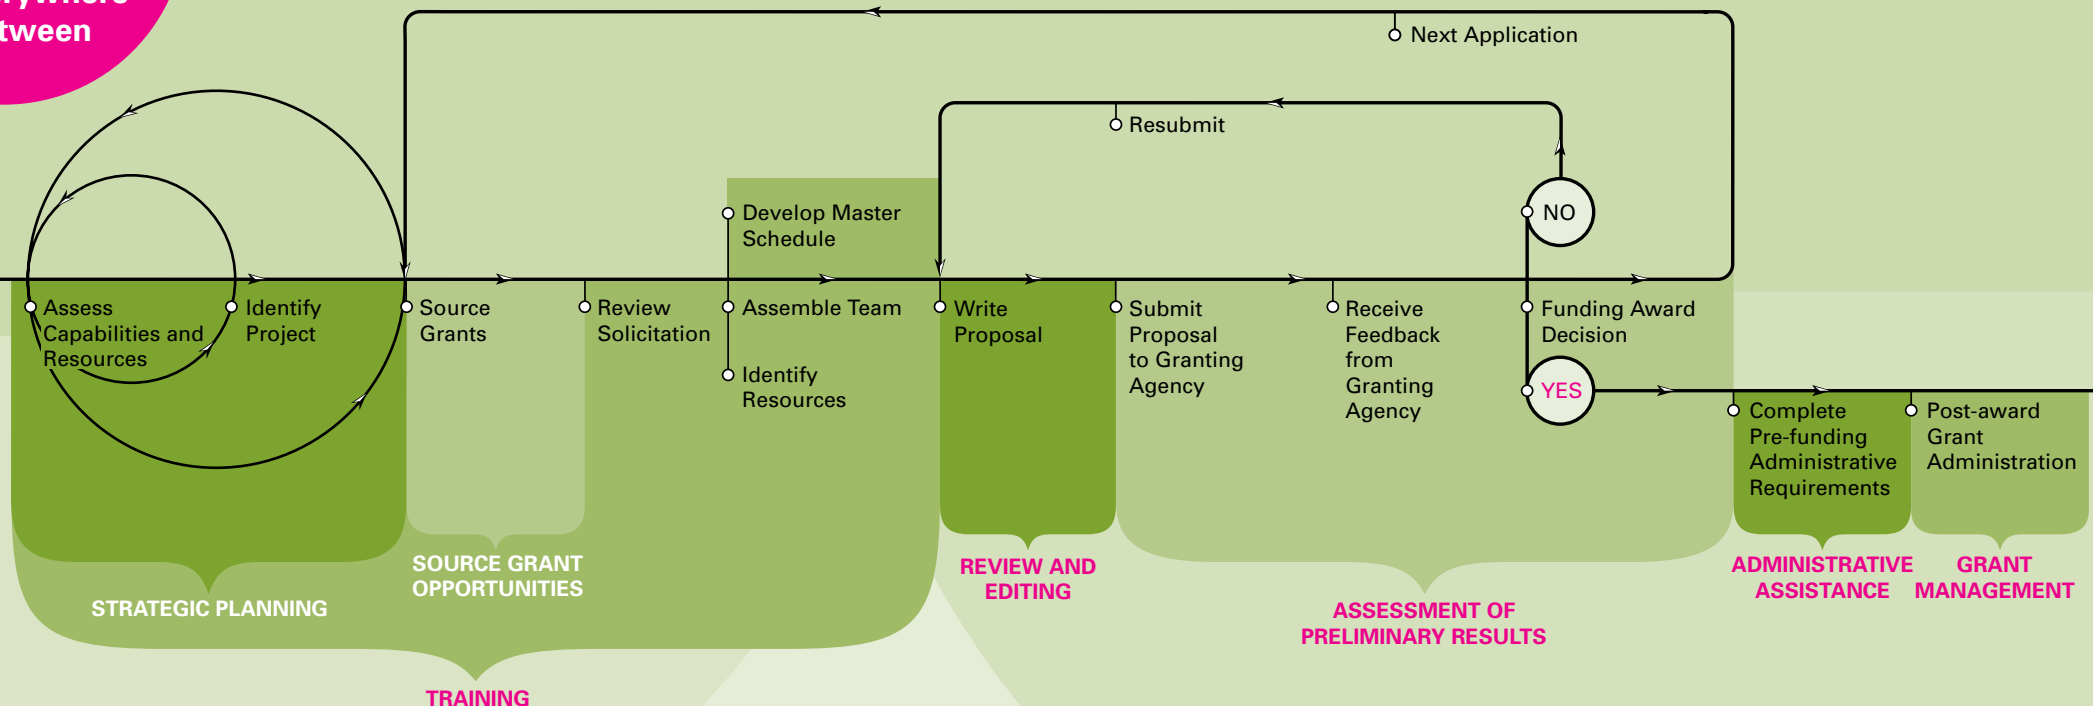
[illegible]
tween

Next Application

Resubmit

NO

Develop Master Schedule

Assess Capabilities and Resources

Identify Project

Source Grants

Review Solicitation

Assemble Team

Identify Resources

Write Proposal

Submit Proposal to Granting Agency

Receive Feedback from Granting Agency

Funding Award Decision

YES

Complete Pre-funding Administrative Requirements

Post-award Grant Administration

STRATEGIC PLANNING

SOURCE GRANT OPPORTUNITIES

REVIEW AND EDITING

ASSESSMENT OF PRELIMINARY RESULTS

ADMINISTRATIVE ASSISTANCE

GRANT MANAGEMENT

TRAINING